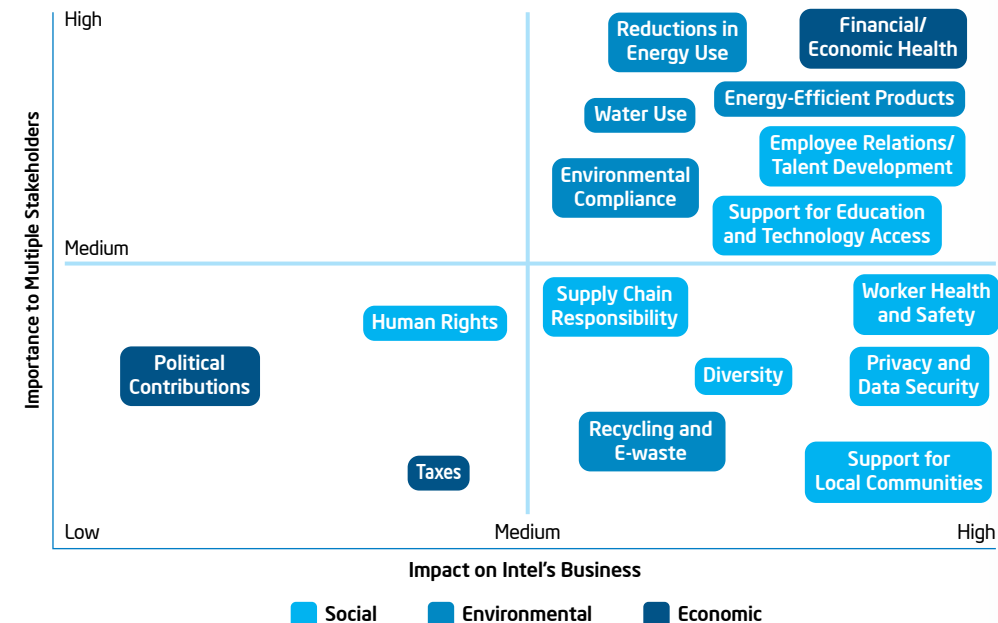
Importance to Multiple Stakeholders

High

Reductions in Energy Use

Financial/ Economic Health

Water Use

Energy-Efficient Products

Employee Relations/ Talent Development

Environmental Compliance

Support for Education and Technology Access

Medium

Supply Chain Responsibility

Worker Health and Safety

Human Rights

Political Contributions

Diversity

Privacy and Data Security

Recycling and E-waste

Taxes

Support for Local Communities

Low

Medium

High

Impact on Intel's Business

Social

Environmental

Economic